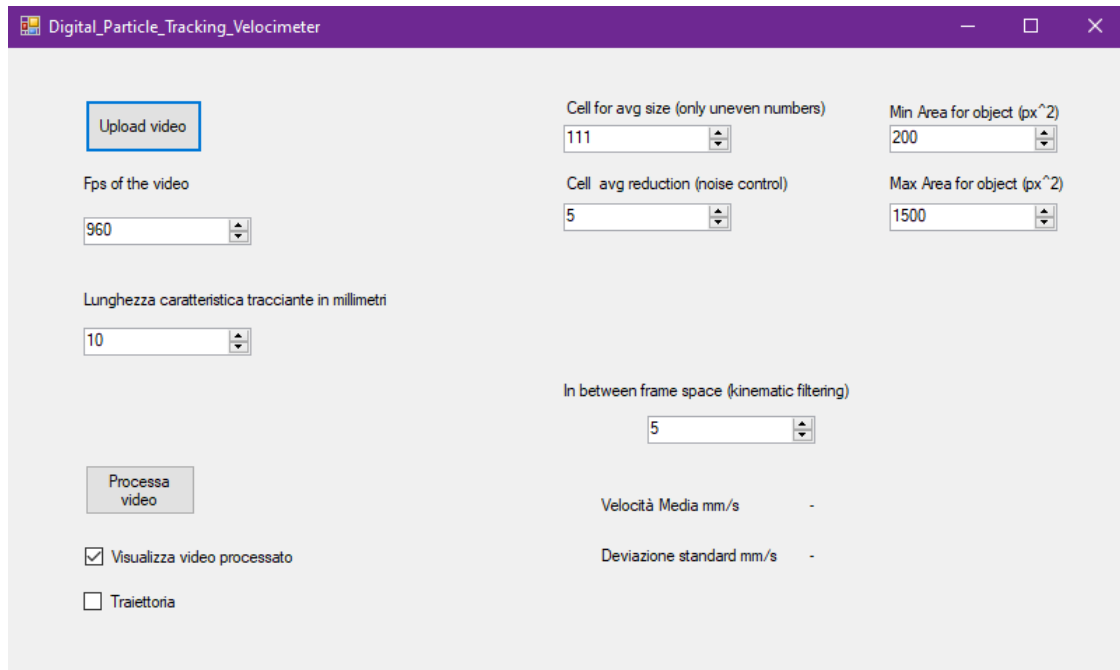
Digital_Particle_Tracking_Velocimeter

Upload video

Fps of the video

960

Lunghezza caratteristica tracciante in millimetri

10

Processa video

Visualizza video processato

Traiettoria

Cell for avg size (only uneven numbers)

111

Cell avg reduction (noise control)

5

Min Area for object (px^2)

200

Max Area for object (px^2)

1500

In between frame space (kinematic filtering)

5

Velocità Media mm/s -

Deviazione standard mm/s -